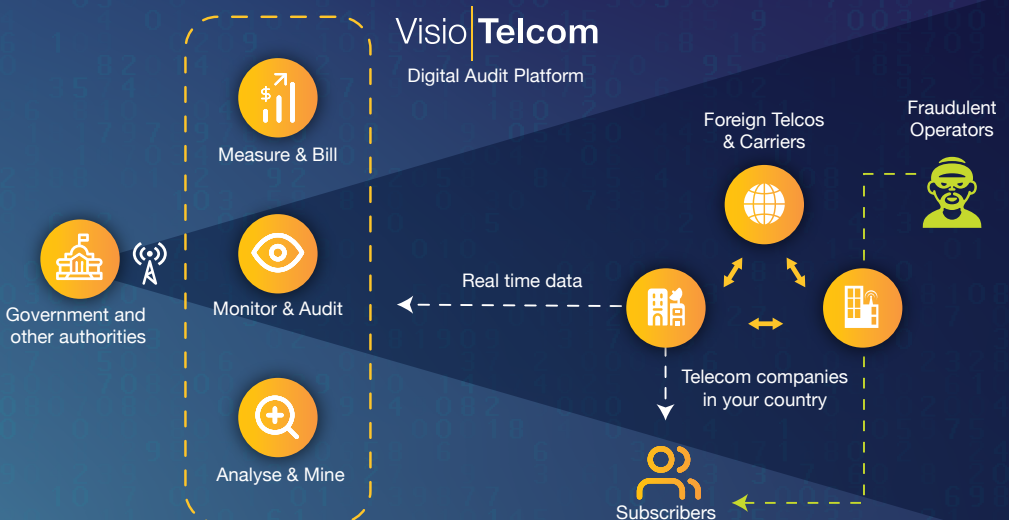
Visio Telcom

Digital Audit Platform

Measure & Bill

Monitor & Audit

Analyse & Mine

Government and other authorities

Real time data

Foreign Telcos & Carriers

Fraudulent Operators

Telecom companies in your country

Subscribers